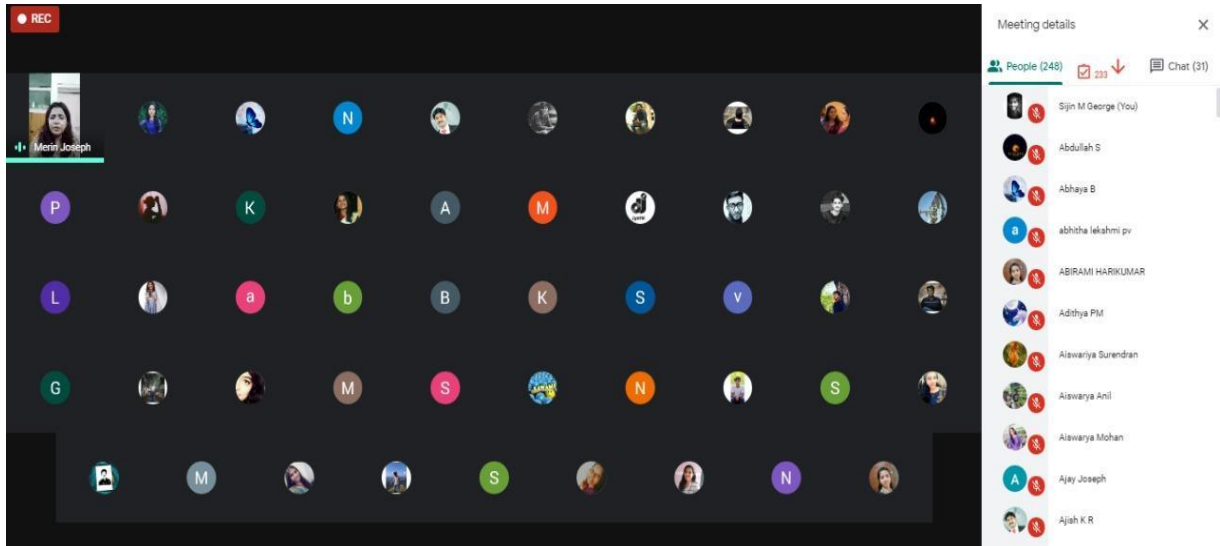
REC

Merin Joseph

N

P

K

A

M

L

a

b

B

K

S

V

G

M

S

N

S

M

S

N

Meeting details

People (248)

233

Chat (31)

Sijin M George (You)

Abdullah S

Abhaya B

abhitha lekshmi pv

ABIRAMI HARIKUMAR

Adithya PM

Aiswariya Surendran

Aiswarya Anil

Aiswarya Mohan

Ajay Joseph

Ajish K R